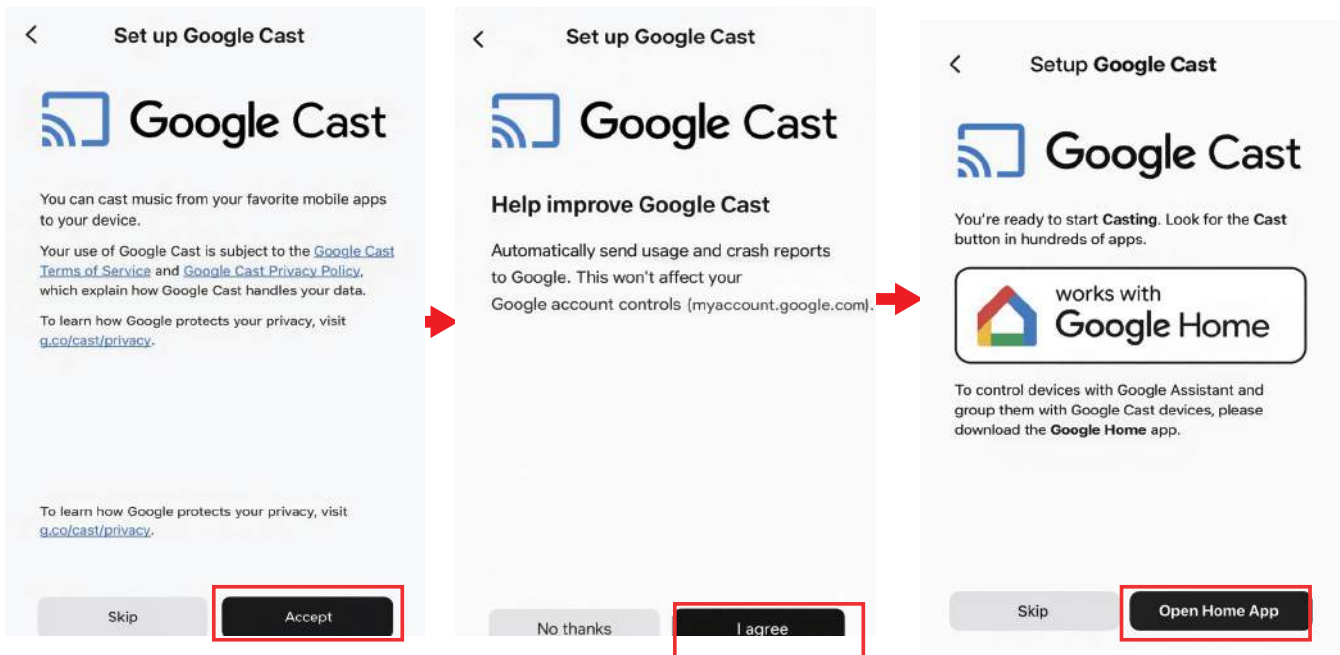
Set up Google Cast

Google Cast

You can cast music from your favorite mobile apps to your device.

Your use of Google Cast is subject to the Google Cast Terms of Service and Google Cast Privacy Policy, which explain how Google Cast handles your data.

To learn how Google protects your privacy, visit g.co/cast/privacy.

To learn how Google protects your privacy, visit g.co/cast/privacy.

Skip

Accept

Set up Google Cast

Google Cast

Help improve Google Cast

Automatically send usage and crash reports to Google. This won't affect your Google account controls (myaccount.google.com).

No thanks

I agree

Setup Google Cast

Google Cast

You're ready to start Casting. Look for the Cast button in hundreds of apps.

works with
Google Home

To control devices with Google Assistant and group them with Google Cast devices, please download the Google Home app.

Skip

Open Home App